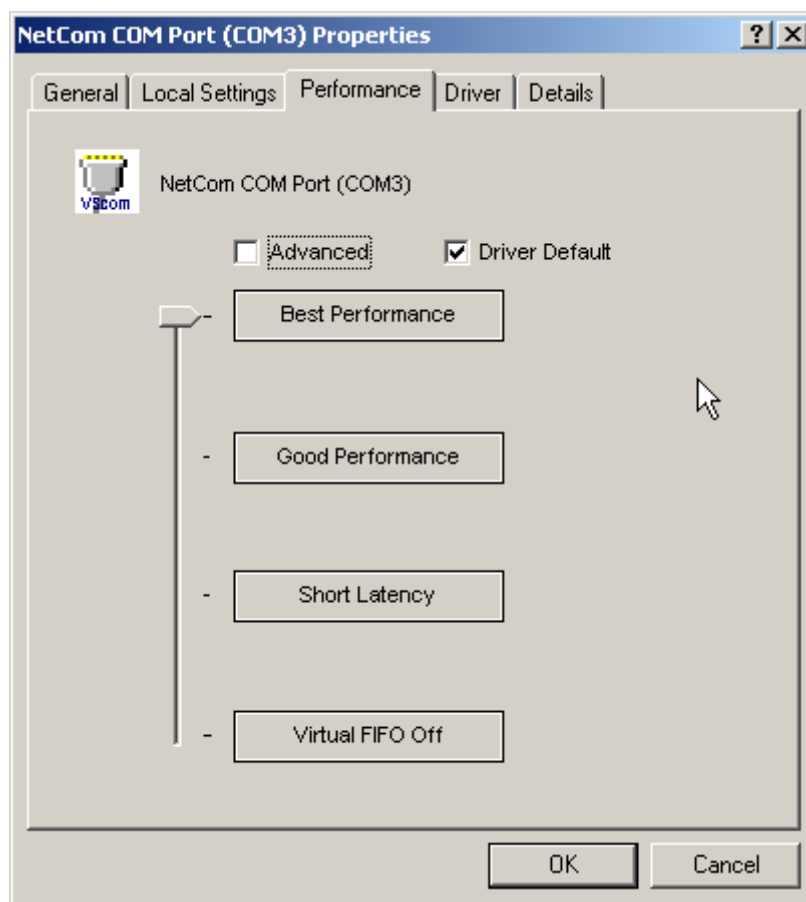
NetCom COM Port (COM3) Properties
?
X
General
Local Settings
Performance
Driver
Details
VScom
NetCom COM Port (COM3)
Advanced
Driver Default
Best Performance
Good Performance
Short Latency
Virtual FIFO Off
OK
Cancel